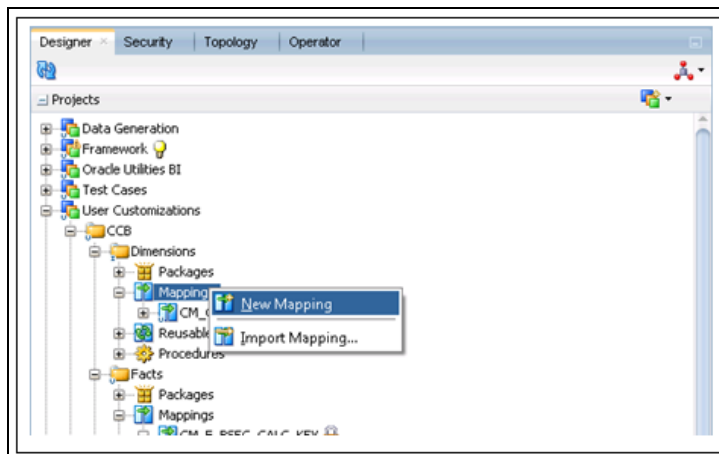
Designer × Security Topology Operator

Projects

Data Generation
Framework
Oracle Utilities BI
Test Cases
User Customizations
CCB
Dimensions
Packages
Mapping
CM_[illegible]
Reusable
Procedures
Facts
Packages
Mappings
CM_F_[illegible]

New Mapping
Import Mapping...